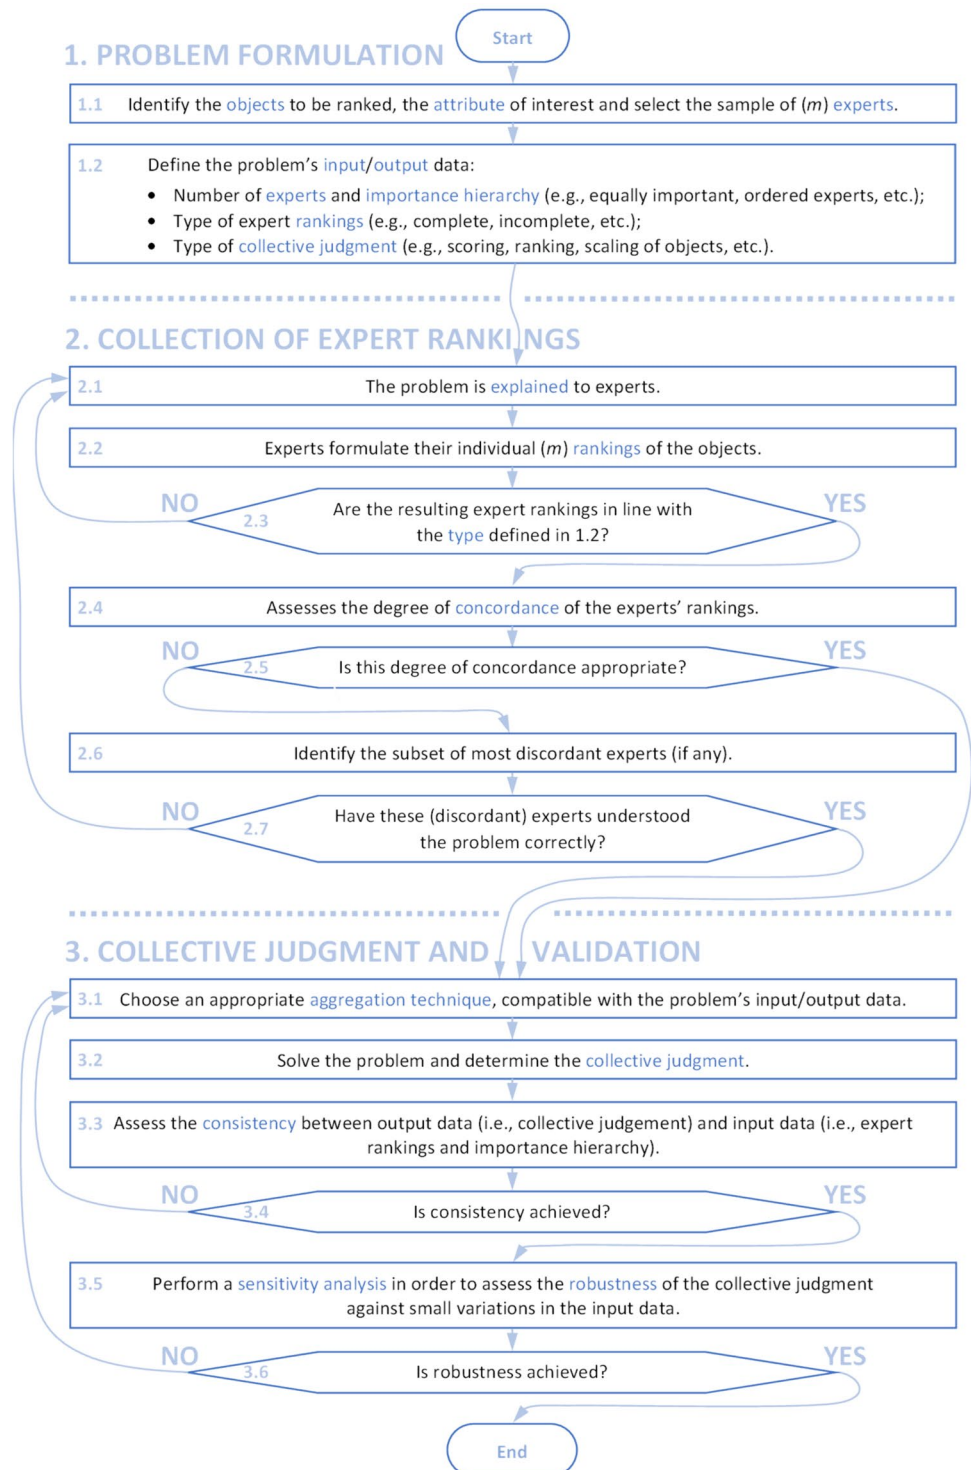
Start

1. PROBLEM FORMULATION

1.1 Identify the objects to be ranked, the attribute of interest and select the sample of ($m$) experts.

1.2 Define the problem's input/output data:
- Number of experts and importance hierarchy (e.g., equally important, ordered experts, etc.);
- Type of expert rankings (e.g., complete, incomplete, etc.);
- Type of collective judgment (e.g., scoring, ranking, scaling of objects, etc.).

2. COLLECTION OF EXPERT RANKINGS

2.1 The problem is explained to experts.

2.2 Experts formulate their individual ($m$) rankings of the objects.

NO 2.3 Are the resulting expert rankings in line with the type defined in 1.2? YES

2.4 Assesses the degree of concordance of the experts' rankings.

NO 2.5 Is this degree of concordance appropriate? YES

2.6 Identify the subset of most discordant experts (if any).

NO 2.7 Have these (discordant) experts understood the problem correctly? YES

3. COLLECTIVE JUDGMENT AND VALIDATION

3.1 Choose an appropriate aggregation technique, compatible with the problem's input/output data.

3.2 Solve the problem and determine the collective judgment.

3.3 Assess the consistency between output data (i.e., collective judgement) and input data (i.e., expert rankings and importance hierarchy).

NO 3.4 Is consistency achieved? YES

3.5 Perform a sensitivity analysis in order to assess the robustness of the collective judgment against small variations in the input data.

NO 3.6 Is robustness achieved? YES

End